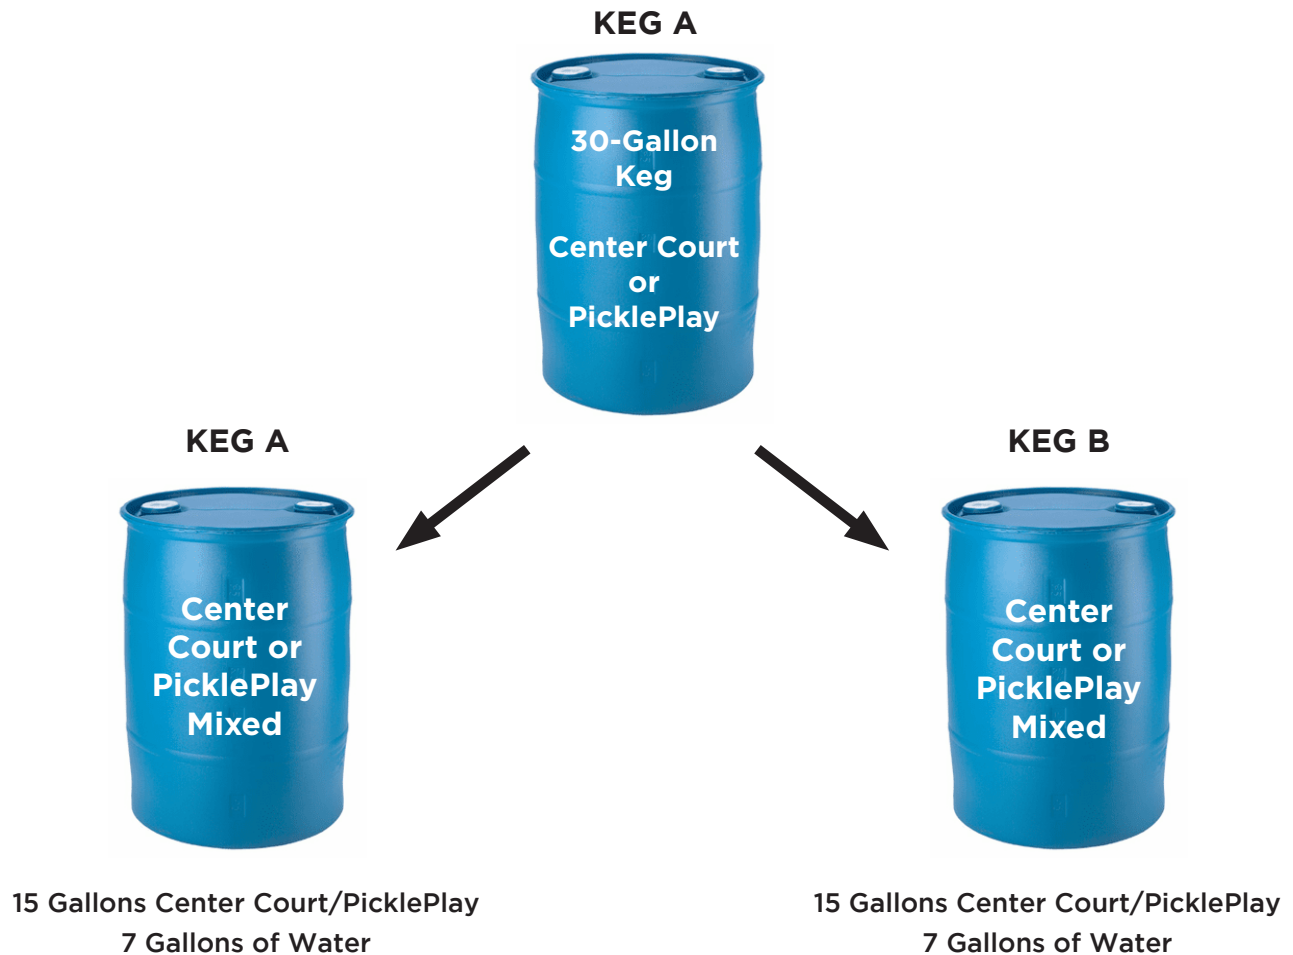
KEG A

30-Gallon Keg

Center Court or PicklePlay

KEG A

Center Court or PicklePlay Mixed

15 Gallons Center Court/PicklePlay
7 Gallons of Water

KEG B

Center Court or PicklePlay Mixed

15 Gallons Center Court/PicklePlay
7 Gallons of Water